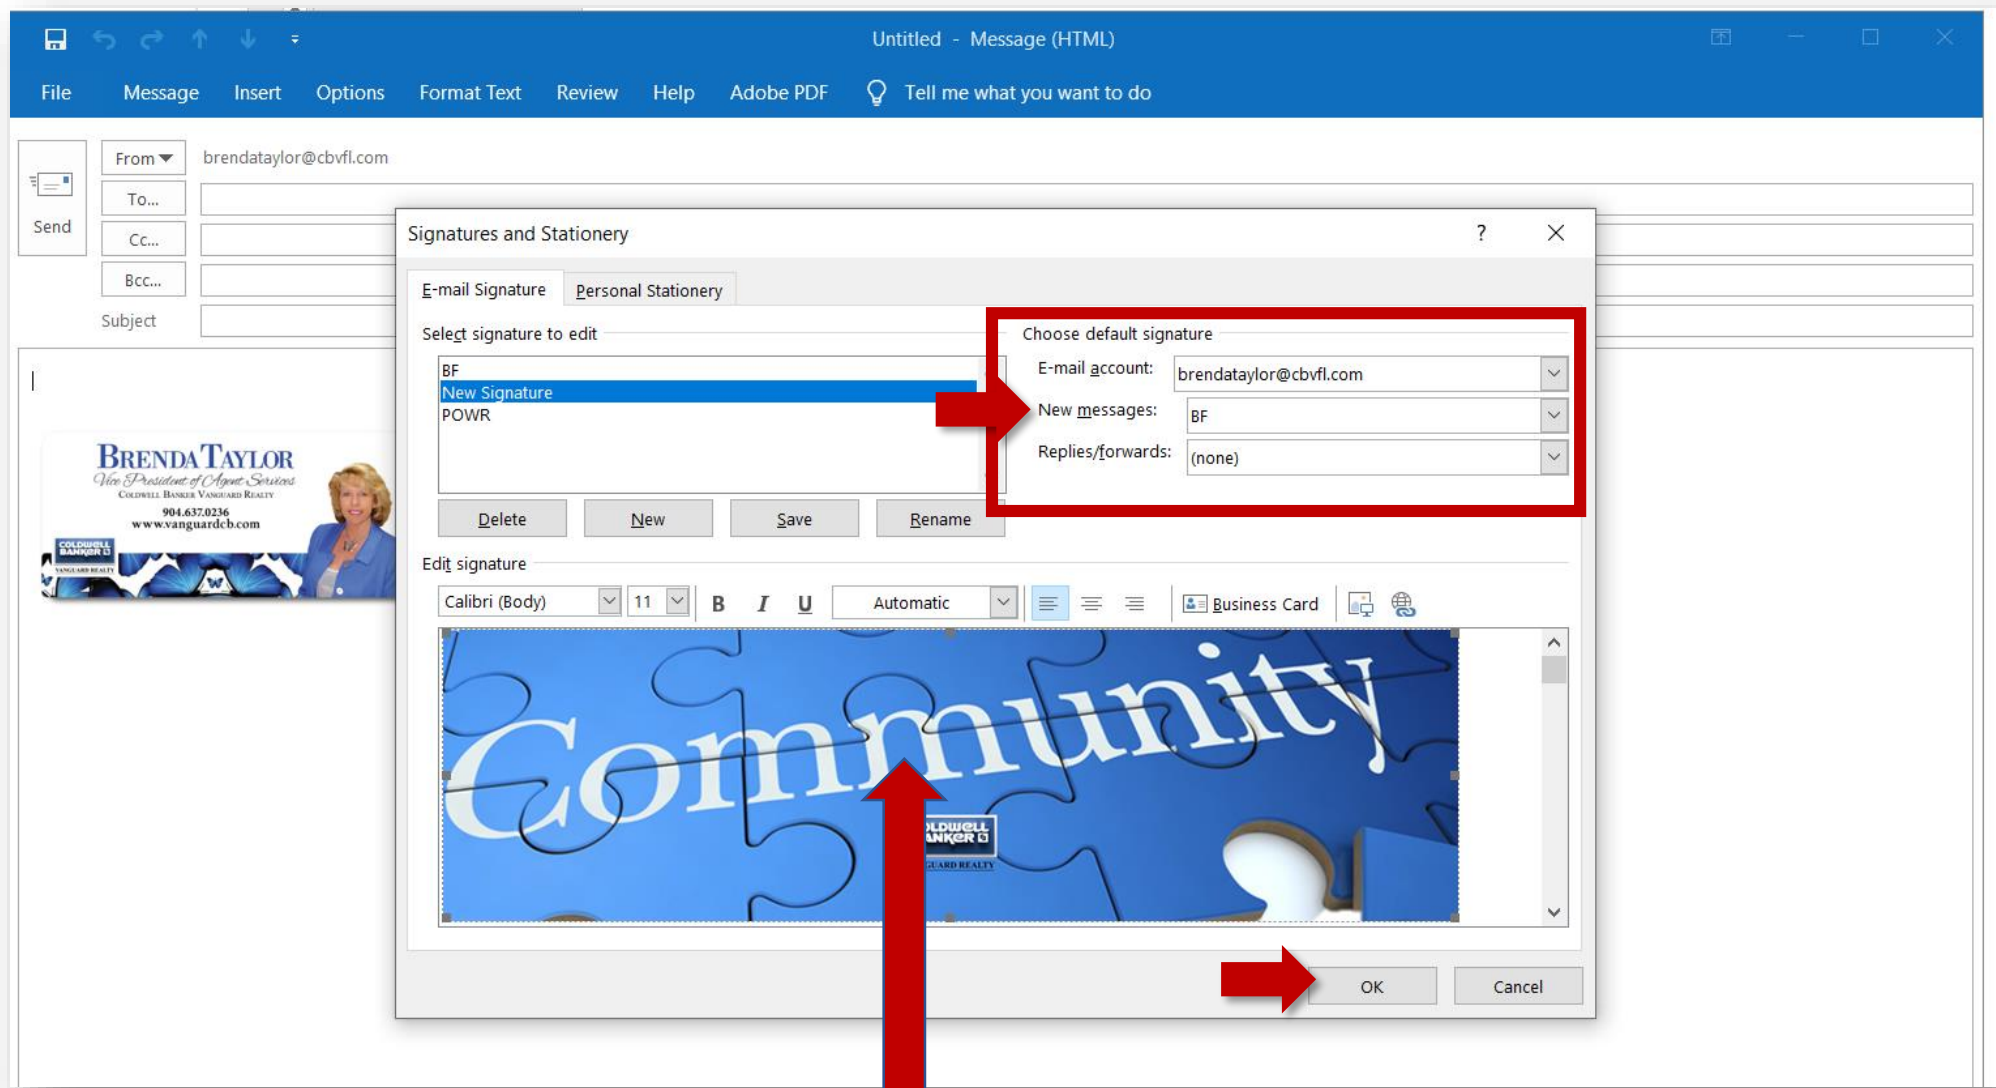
Untitled - Message (HTML)

File Message Insert Options Format Text Review Help Adobe PDF Tell me what you want to do

From
brendataylor@cbvfl.com
To...
Cc...
Bcc...
Send
Subject

BRENDA TAYLOR
Vice President of Agent Services
COLDWELL BANKER VANGUARD REALTY
904.637.0236
www.vanguardcb.com
COLDWELL BANKER
VANGUARD REALTY

Signatures and Stationery
?

E-mail Signature Personal Stationery

Select signature to edit
BF
New Signature
POWR

Delete New Save Rename

Choose default signature
E-mail account: brendataylor@cbvfl.com
New messages: BF
Replies/forwards: (none)

Edit signature
Calibri (Body) 11 B I U Automatic Business Card

Community
OLDWELL ANKER
GUARD REALTY

OK Cancel